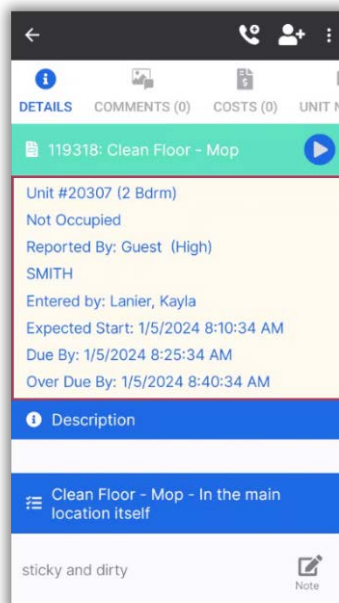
DETAILS COMMENTS (0) COSTS (0) UNIT N

119318: Clean Floor - Mop

Unit #20307 (2 Bdrm)
Not Occupied
Reported By: Guest (High)
SMITH
Entered by: Lanier, Kayla
Expected Start: 1/5/2024 8:10:34 AM
Due By: 1/5/2024 8:25:34 AM
Over Due By: 1/5/2024 8:40:34 AM

Description

Clean Floor - Mop - In the main location itself

sticky and dirty

Note